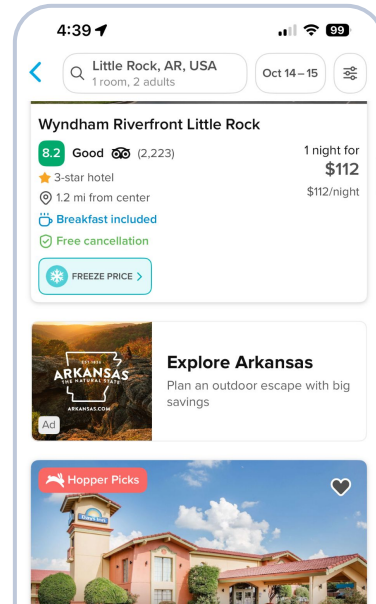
4:39

99

Little Rock, AR, USA
1 room, 2 adults

Oct 14 – 15

Wyndham Riverfront Little Rock

8.2 Good (2,223)

3-star hotel

1.2 mi from center

Breakfast included

Free cancellation

FREEZE PRICE

1 night for
$112
$112/night

EST. 1836
ARKANSAS
THE NATURAL STATE
ARKANSAS.COM

Ad

Explore Arkansas

Plan an outdoor escape with big savings

Hopper Picks